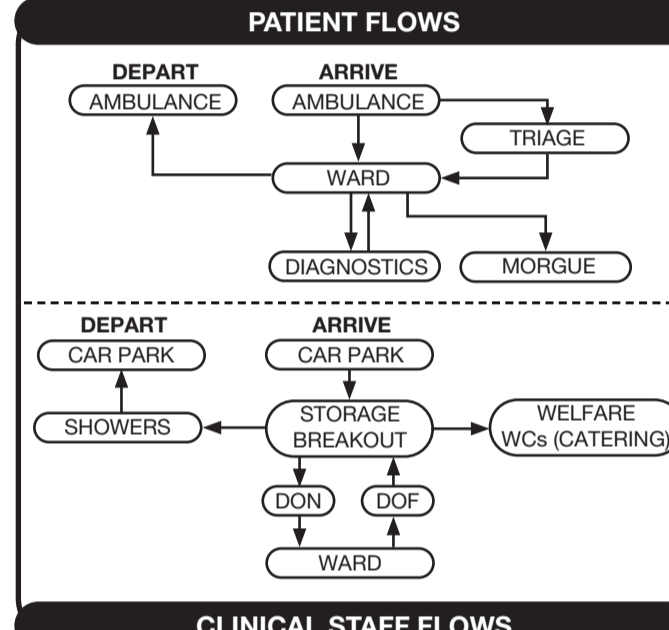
PATIENT FLOWS

DEPART
AMBULANCE

ARRIVE
AMBULANCE

TRIAGE

WARD

DIAGNOSTICS

MORGUE

DEPART
CAR PARK

ARRIVE
CAR PARK

SHOWERS

STORAGE
BREAKOUT

WELFARE
WCs (CATERING)

DON

DOF

WARD

CLINICAL STAFF FLOWS